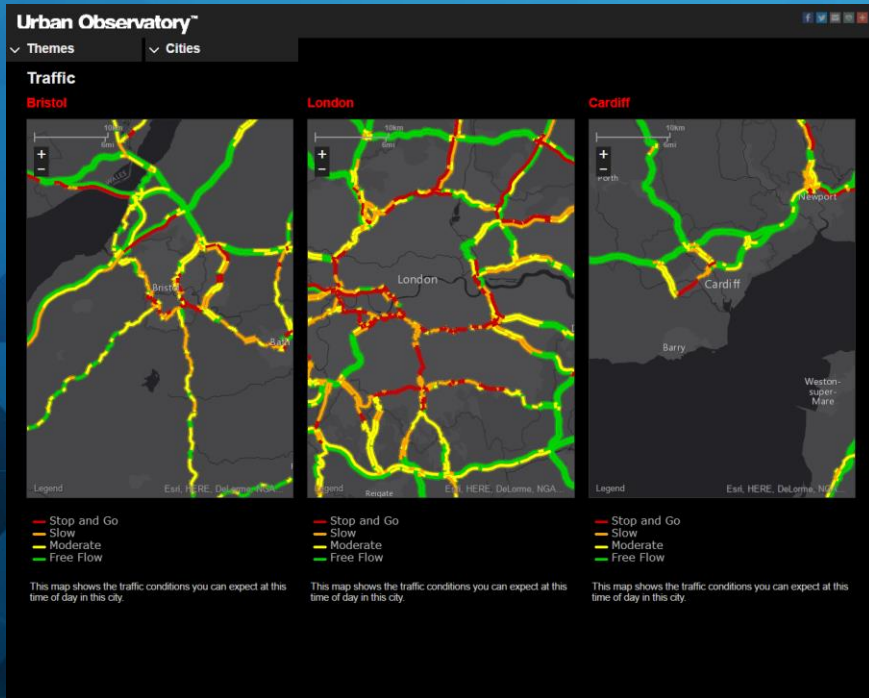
Urban Observatory™

Themes

Cities

Traffic

Bristol

10km
6mi

+
−

Bristol

Bath

Legend

Esri, HERE, DeLorme, NGA

Stop and Go
Slow
Moderate
Free Flow

This map shows the traffic conditions you can expect at this time of day in this city.

London

10km
6mi

+
−

London

Reigate

Legend

Esri, HERE, DeLorme, NGA...

Stop and Go
Slow
Moderate
Free Flow

This map shows the traffic conditions you can expect at this time of day in this city.

Cardiff

10km
6mi

+
−

Porth

Newport

Cardiff

Barry

Weston-super-Mare

Legend

Esri, HERE, DeLorme, N

Stop and Go
Slow
Moderate
Free Flow

This map shows the traffic conditions you can expect at this time of day in this city.